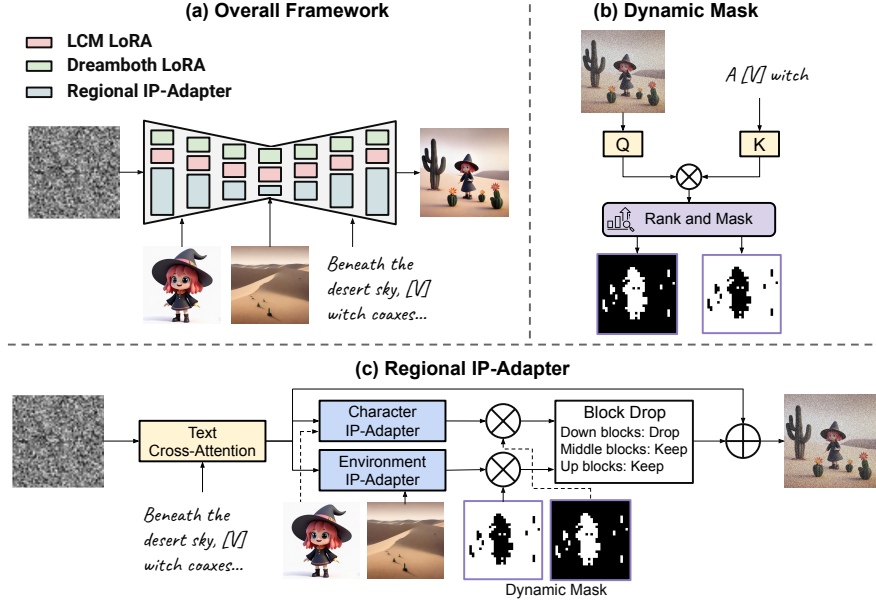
(a) Overall Framework

LCM LoRA
Dreamboth LoRA
Regional IP-Adapter

Beneath the desert sky, [V] witch coaxes...

(b) Dynamic Mask

A [V] witch

Q

K

Rank and Mask

(c) Regional IP-Adapter

Text Cross-Attention

Character IP-Adapter

Environment IP-Adapter

Block Drop
Down blocks: Drop
Middle blocks: Keep
Up blocks: Keep

Beneath the desert sky, [V] witch coaxes...

Dynamic Mask